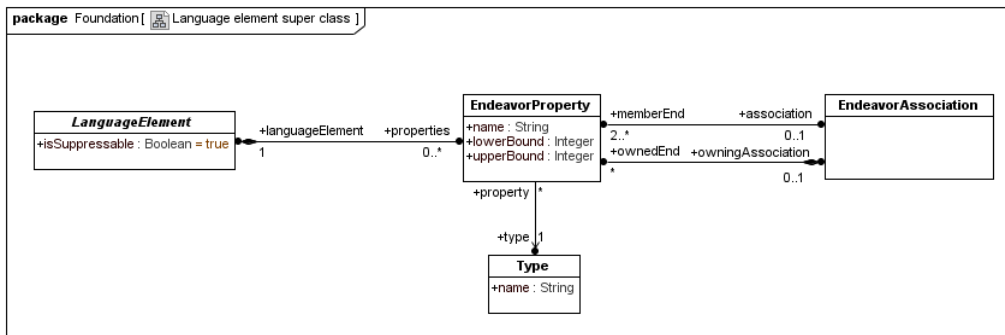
package Foundation [ Language element super class ]

LanguageElement
+isSuppressable : Boolean = true

+languageElement
1
+properties
0..*

EndeavorProperty
+name : String
+lowerBound : Integer
+upperBound : Integer

+memberEnd
2..*
+association
0..1
+ownedEnd
*
+owningAssociation
0..1

EndeavorAssociation

+property
*
+type
1

Type
+name : String